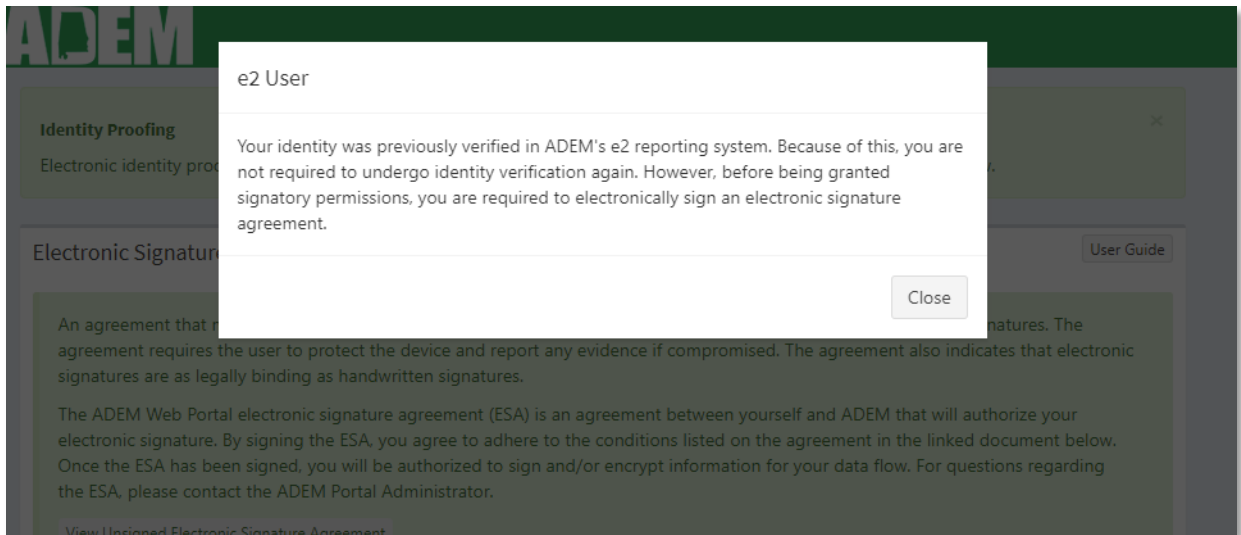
ADEM

e2 User

Your identity was previously verified in ADEM's e2 reporting system. Because of this, you are not required to undergo identity verification again. However, before being granted signatory permissions, you are required to electronically sign an electronic signature agreement.

Close

Identity Proofing

Electronic identity proc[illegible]y.

×

Electronic Signatur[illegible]

User Guide

An agreement that r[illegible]natures. The agreement requires the user to protect the device and report any evidence if compromised. The agreement also indicates that electronic signatures are as legally binding as handwritten signatures.

The ADEM Web Portal electronic signature agreement (ESA) is an agreement between yourself and ADEM that will authorize your electronic signature. By signing the ESA, you agree to adhere to the conditions listed on the agreement in the linked document below. Once the ESA has been signed, you will be authorized to sign and/or encrypt information for your data flow. For questions regarding the ESA, please contact the ADEM Portal Administrator.

View Unsigned Electronic Signature Agreement